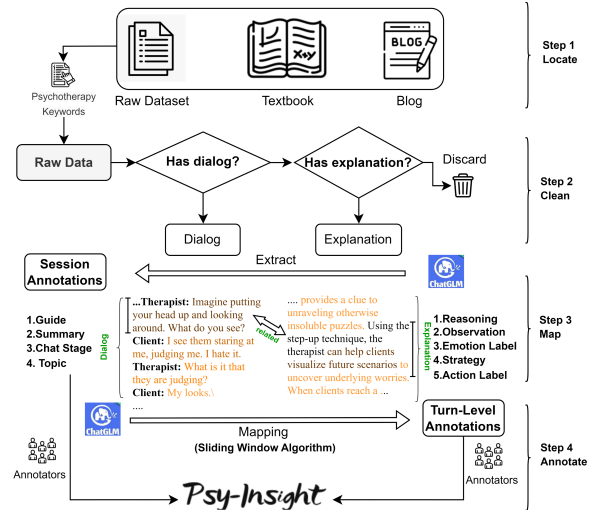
Raw Dataset

Textbook

Blog

BLOG

Step 1
Locate

Psychotherapy Keywords

Raw Data

Has dialog?

Has explanation?

Discard

Step 2
Clean

Dialog

Explanation

Extract

Session Annotations

ChatGLM

1.Guide
2.Summary
3.Chat Stage
4. Topic

Dialog

...Therapist: Imagine putting your head up and looking around. What do you see?
Client: I see them staring at me, judging me. I hate it.
Therapist: What is it that they are judging?
Client: My looks.\
....

related

.... provides a clue to unraveling otherwise insoluble puzzles. Using the step-up technique, the therapist can help clients visualize future scenarios to uncover underlying worries. When clients reach a ...

Explanation

1.Reasoning
2.Observation
3.Emotion Label
4.Strategy
5.Action Label

Step 3
Map

ChatGLM

Mapping
(Sliding Window Algorithm)

Turn-Level Annotations

Step 4
Annotate

Annotators

Annotators

Psy-Insight